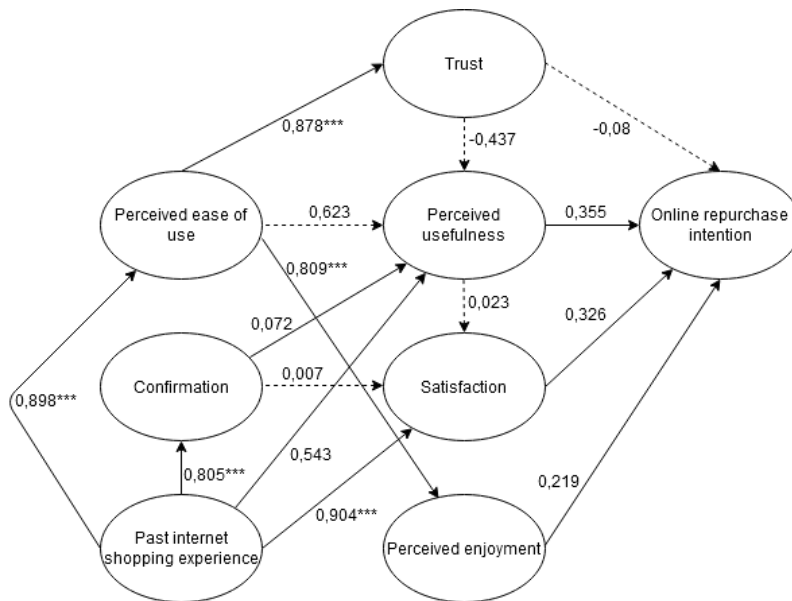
Trust

0,878***

-0,437

-0,08

Perceived ease of use

0,623

Perceived usefulness

0,355

Online repurchase intention

0,809***

0,072

0,023

0,326

Confirmation

0,007

Satisfaction

0,898***

0,805***

0,543

0,219

Past internet shopping experience

0,904***

Perceived enjoyment